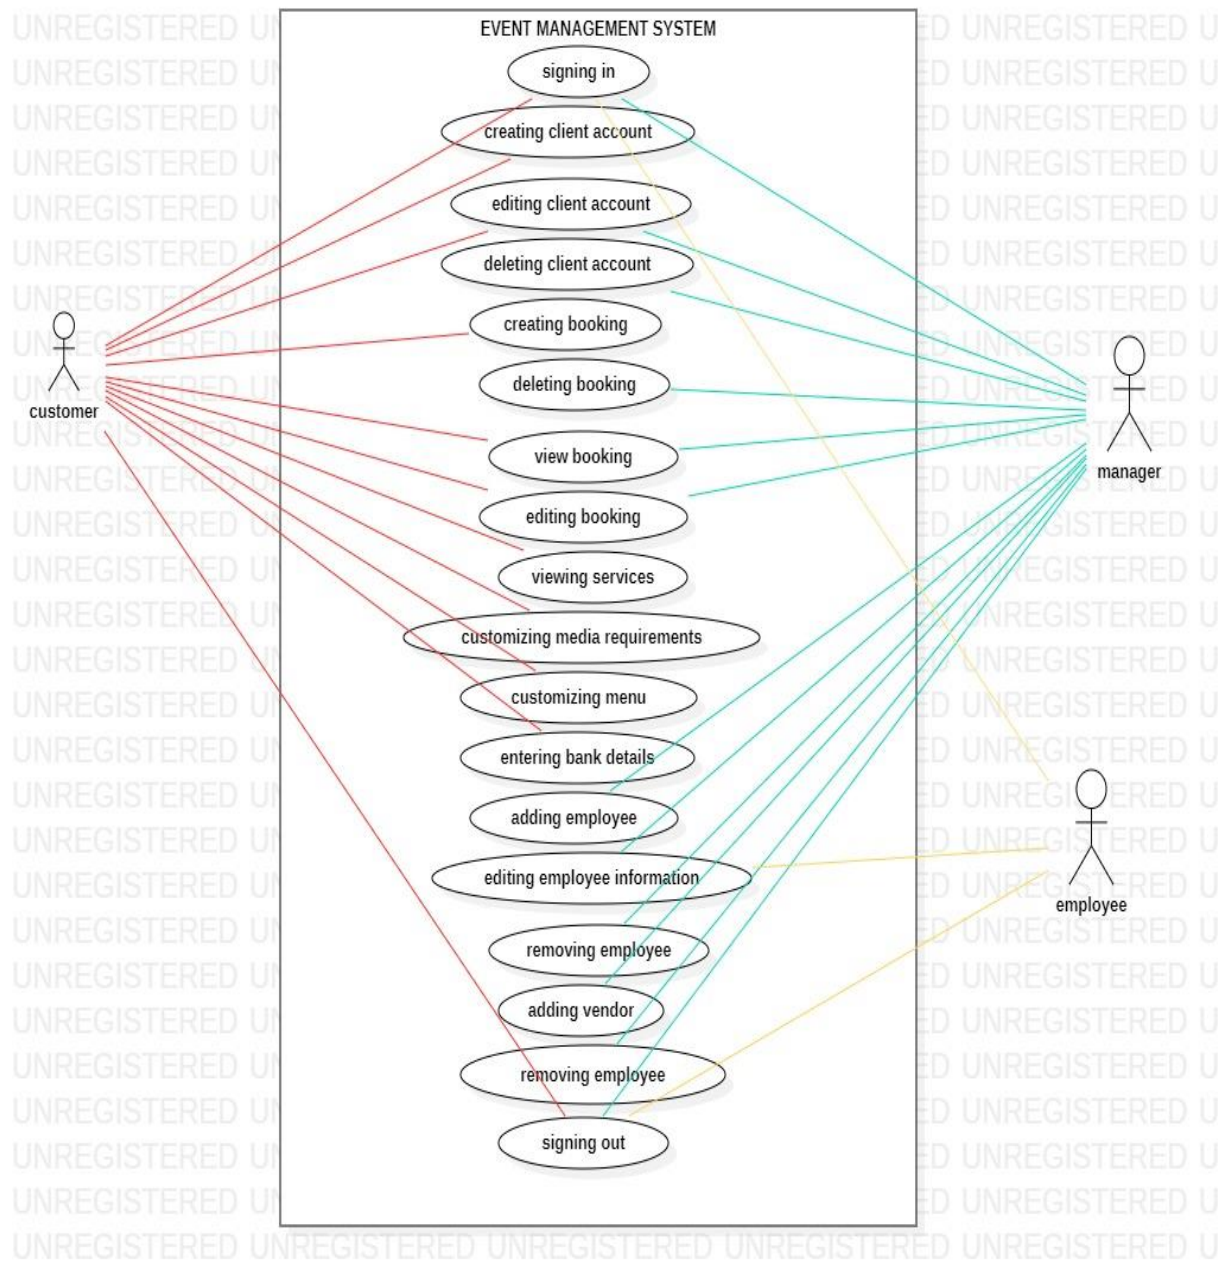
EVENT MANAGEMENT SYSTEM

signing in

creating client account

editing client account

deleting client account

creating booking

deleting booking

view booking

editing booking

viewing services

customizing media requirements

customizing menu

entering bank details

adding employee

editing employee information

removing employee

adding vendor

removing employee

signing out

customer

manager

employee

UNREGISTERED UNREGISTERED UNREGISTERED UNREGISTERED UNREGISTERED U